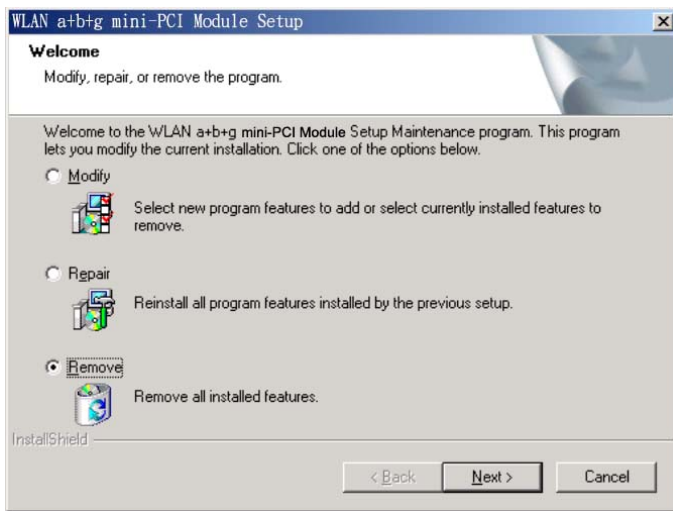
WLAN a+b+g mini-PCI Module Setup

Welcome

Modify, repair, or remove the program.

Welcome to the WLAN a+b+g mini-PCI Module Setup Maintenance program. This program lets you modify the current installation. Click one of the options below.

Modify

Select new program features to add or select currently installed features to remove.

Repair

Reinstall all program features installed by the previous setup.

Remove

Remove all installed features.

InstallShield

< Back

Next >

Cancel